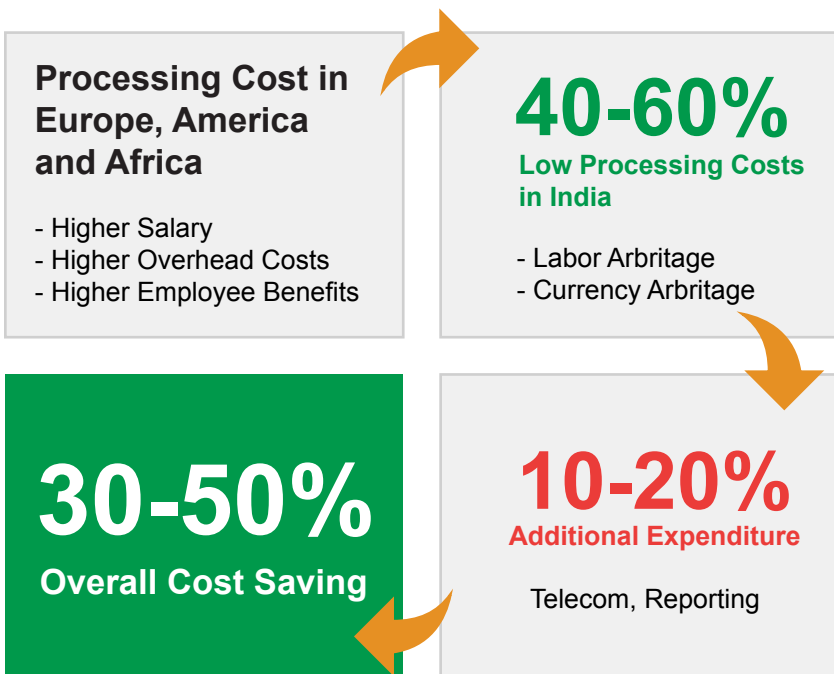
Processing Cost in Europe, America and Africa

- Higher Salary
- Higher Overhead Costs
- Higher Employee Benefits

40-60%
Low Processing Costs in India

- Labor Arbitrage
- Currency Arbitrage

10-20%
Additional Expenditure

Telecom, Reporting

30-50%
Overall Cost Saving